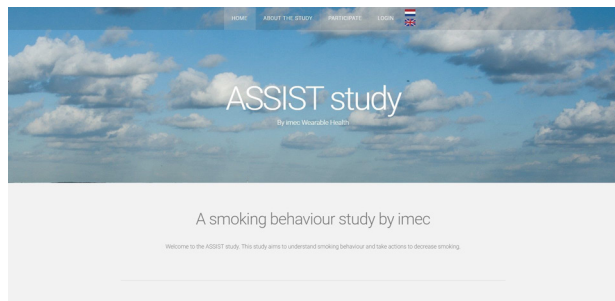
HOME ABOUT THE STUDY PARTICIPATE LOGIN

ASSIST study

By imec Wearable Health

A smoking behaviour study by imec

Welcome to the ASSIST study. This study aims to understand smoking behaviour and take actions to decrease smoking.